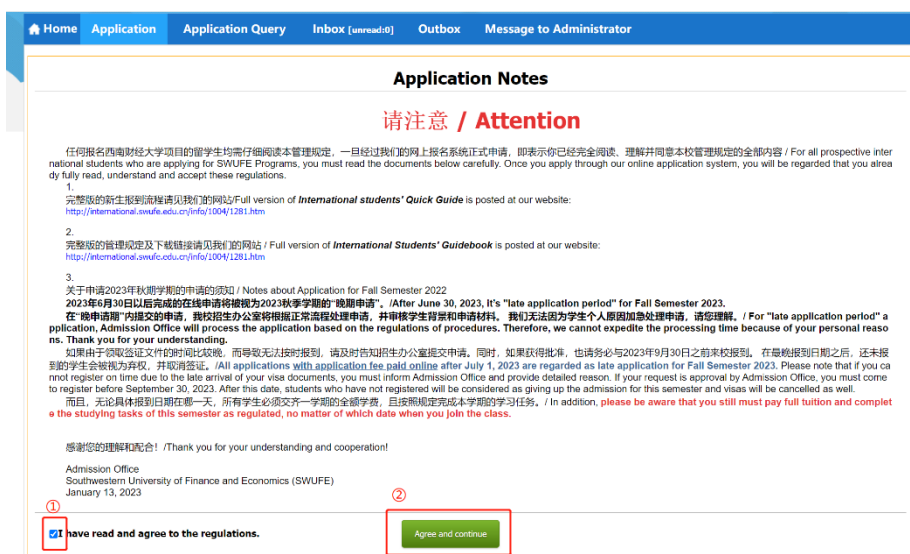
Home Application Application Query Inbox [unread:0] Outbox Message to Administrator

Application Notes

请注意 / Attention

任何报名西南财经大学项目的留学生均需仔细阅读本管理规定，一旦经过我们的网上报名系统正式申请，即表示你已经完全阅读、理解并同意本校管理规定的全部内容 / For all prospective international students who are applying for SWUFE Programs, you must read the documents below carefully. Once you apply through our online application system, you will be regarded that you already fully read, understand and accept these regulations.

1.
完整版的新生报到流程请见我们的网站/Full version of *International students' Quick Guide* is posted at our website:
http://international.swufe.edu.cn/info/1004/1281.htm

2.
完整版的管理规定及下载链接请见我们的网站 / Full version of *International Students' Guidebook* is posted at our website:
http://international.swufe.edu.cn/info/1004/1281.htm

3.
关于申请2023年秋期学期的申请的须知 / Notes about Application for Fall Semester 2022
**2023年6月30日以后完成的在线申请将被视为2023秋季学期的"晚期申请"。/After June 30, 2023, it's "late application period" for Fall Semester 2023.**
**在"晚申请期"内提交的申请，我校招生办公室将根据正常流程处理申请，并审核学生背景和申请材料。我们无法因为学生个人原因加急处理申请，请您理解。/ For "late application period" application, Admission Office will process the application based on the regulations of procedures. Therefore, we cannot expedite the processing time because of your personal reasons. Thank you for your understanding.**
如果由于领取签证文件的时间比较晚，而导致无法按时报到，请及时告知招生办公室提交申请。同时，如果获得批准，也请务必与2023年9月30日之前来校报到。在最晚报到日期之后，还未报到的学生会被视为弃权，并取消签证。/All applications with application fee paid online after July 1, 2023 are regarded as late application for Fall Semester 2023. Please note that if you cannot register on time due to the late arrival of your visa documents, you must inform Admission Office and provide detailed reason. If your request is approval by Admission Office, you must come to register before September 30, 2023. After this date, students who have not registered will be considered as giving up the admission for this semester and visas will be cancelled as well.
而且，无论具体报到日期在哪一天，所有学生必须交齐一学期的全额学费，且按照规定完成本学期的学习任务。/ In addition, please be aware that you still must pay full tuition and complete the studying tasks of this semester as regulated, no matter of which date when you join the class.

感谢您的理解和配合! /Thank you for your understanding and cooperation!

Admission Office
Southwestern University of Finance and Economics (SWUFE)
January 13, 2023

① I have read and agree to the regulations.

② Agree and continue